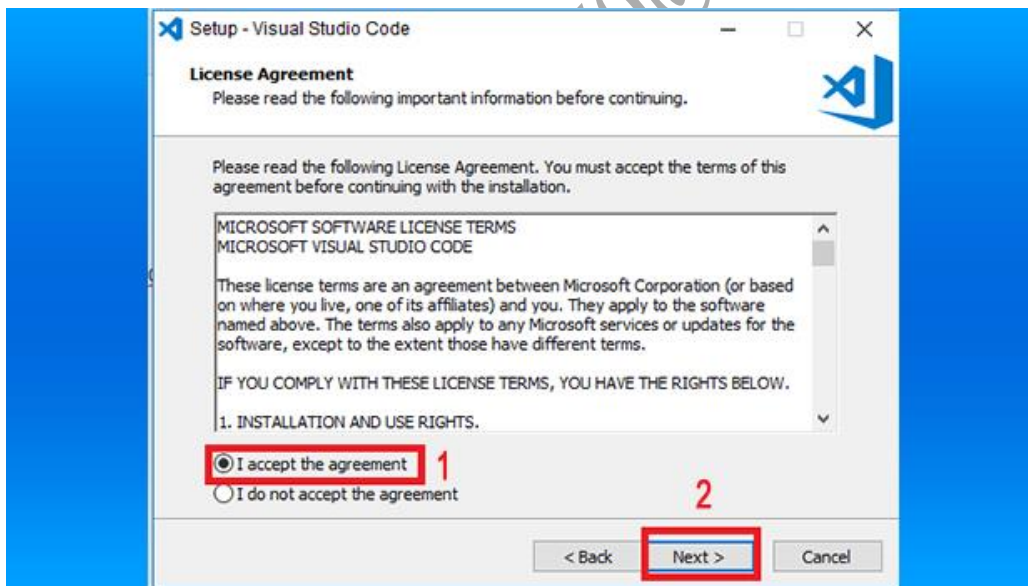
Setup - Visual Studio Code

License Agreement
Please read the following important information before continuing.

Please read the following License Agreement. You must accept the terms of this agreement before continuing with the installation.

MICROSOFT SOFTWARE LICENSE TERMS
MICROSOFT VISUAL STUDIO CODE

These license terms are an agreement between Microsoft Corporation (or based on where you live, one of its affiliates) and you. They apply to the software named above. The terms also apply to any Microsoft services or updates for the software, except to the extent those have different terms.

IF YOU COMPLY WITH THESE LICENSE TERMS, YOU HAVE THE RIGHTS BELOW.

1. INSTALLATION AND USE RIGHTS.

I accept the agreement 1
I do not accept the agreement

2

< Back Next > Cancel